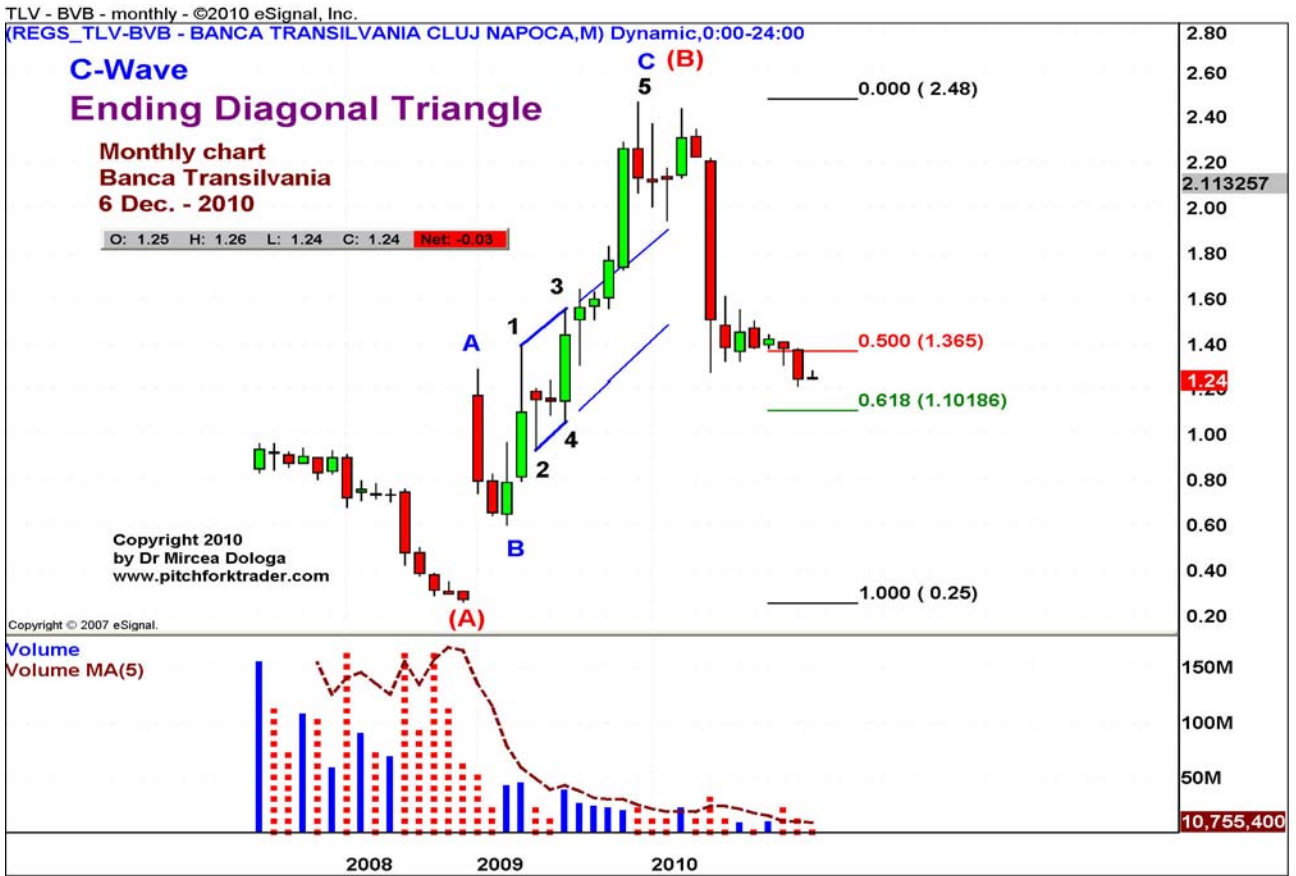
TLV - BVB - monthly - ©2010 eSignal, Inc.
(REGS_TLV-BVB - BANCA TRANSILVANIA CLUJ NAPOCA,M) Dynamic,0:00-24:00

C-Wave
Ending Diagonal Triangle

Monthly chart
Banca Transilvania
6 Dec. - 2010

O: 1.25 H: 1.26 L: 1.24 C: 1.24 Net: -0.03

C (B)
5
0.000 ( 2.48)
3
1
A
4
2
B
0.500 (1.365)
0.618 (1.10186)
1.000 ( 0.25)
(A)

Copyright 2010
by Dr Mircea Dologa
www.pitchforktrader.com

Copyright © 2007 eSignal.

2.80
2.60
2.40
2.20
2.113257
2.00
1.80
1.60
1.40
1.24
1.00
0.80
0.60
0.40
0.20

Volume
Volume MA(5)

150M
100M
50M
10,755,400

2008
2009
2010